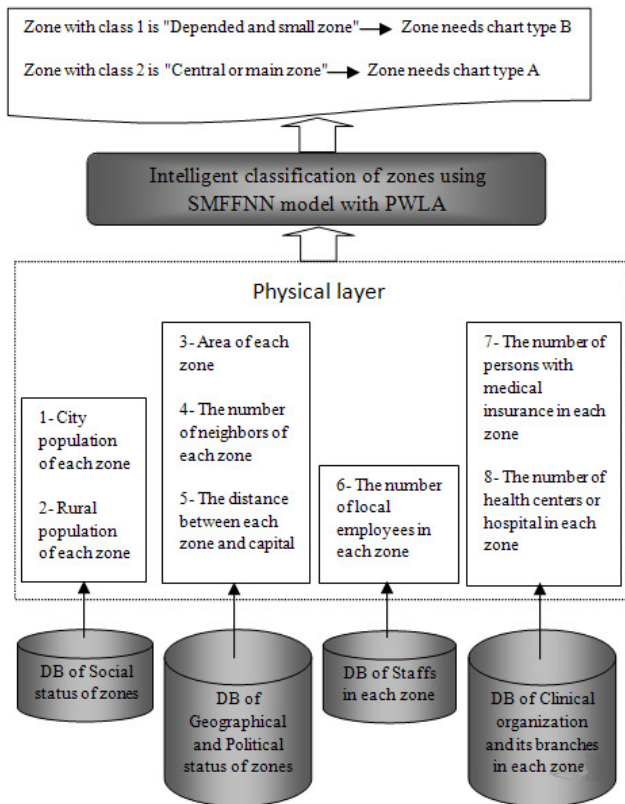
Zone with class 1 is "Depended and small zone" → Zone needs chart type B

Zone with class 2 is "Central or main zone" → Zone needs chart type A

Intelligent classification of zones using SMFFNN model with PWLA

Physical layer

1- City population of each zone

2- Rural population of each zone

3- Area of each zone

4- The number of neighbors of each zone

5- The distance between each zone and capital

6- The number of local employees in each zone

7- The number of persons with medical insurance in each zone

8- The number of health centers or hospital in each zone

DB of Social status of zones

DB of Geographical and Political status of zones

DB of Staffs in each zone

DB of Clinical organization and its branches in each zone